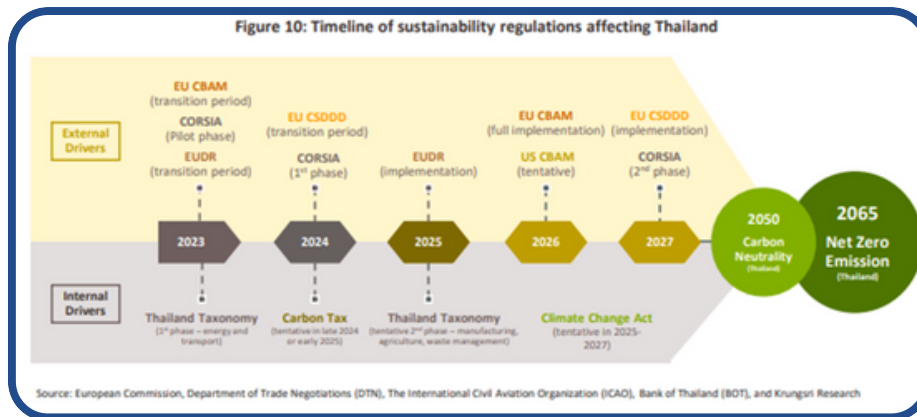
Figure 10: Timeline of sustainability regulations affecting Thailand

External Drivers

EU CBAM
(transition period)
CORSIA
(Pilot phase)
EUDR
(transition period)

EU CSDDD
(transition period)
CORSIA
($1^{st}$ phase)

EUDR
(implementation)

EU CBAM
(full implementation)
US CBAM
(tentative)

EU CSDDD
(implementation)
CORSIA
($2^{nd}$ phase)

2023

2024

2025

2026

2027

2050
Carbon Neutrality
(Thailand)

2065
Net Zero Emission
(Thailand)

Internal Drivers

Thailand Taxonomy
($1^{st}$ phase – energy and transport)

Carbon Tax
(tentative in late 2024 or early 2025)

Thailand Taxonomy
(tentative $2^{nd}$ phase – manufacturing, agriculture, waste management)

Climate Change Act
(tentative in 2025-2027)

Source: European Commission, Department of Trade Negotiations (DTN), The International Civil Aviation Organization (ICAO), Bank of Thailand (BOT), and Krungsri Research